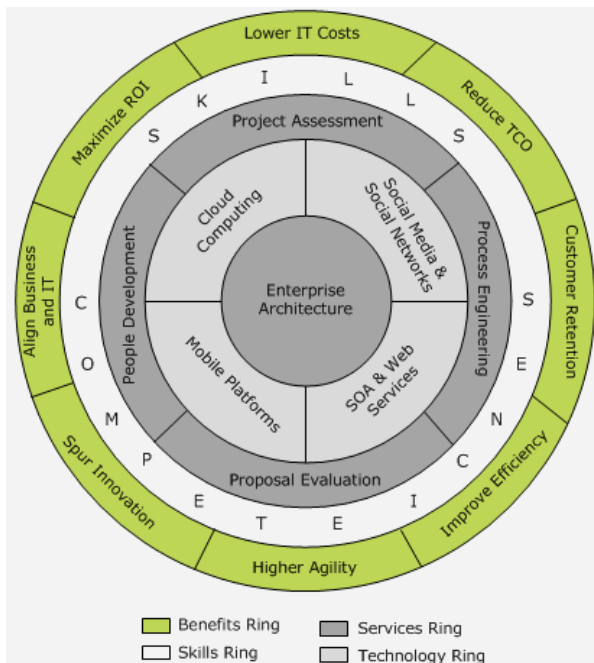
Lower IT Costs
Reduce TCO
Customer Retention
Improve Efficiency
Higher Agility
Spur Innovation
Align Business and IT
Maximize ROI

S K I L L S

C O M P E T E N C I E S

Project Assessment
Process Engineering
Proposal Evaluation
People Development

Cloud Computing
Social Media & Social Networks
SOA & Web Services
Mobile Platforms

Enterprise Architecture

Benefits Ring
Skills Ring
Services Ring
Technology Ring